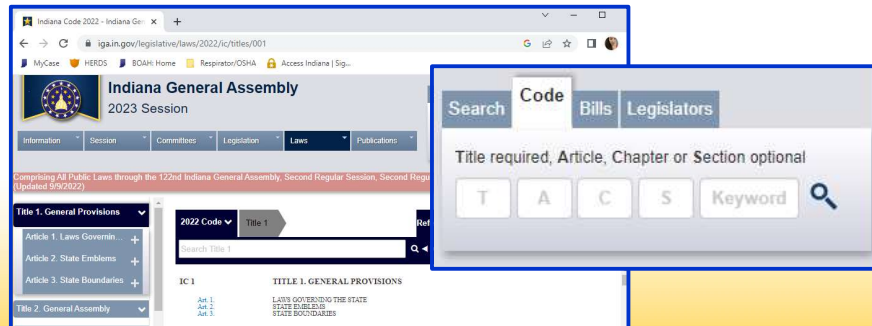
Indiana Code 2022 - Indiana Ge

iga.in.gov/legislative/laws/2022/ic/titles/001

MyCase HERDS BOAH: Home Respirator/OSHA Access Indiana | Sig...

Indiana General Assembly
2023 Session

Information Session Committees Legislation Laws Publications

Comprising All Public Laws through the 122nd Indiana General Assembly, Second Regular Session, Second Regu
(Updated 9/9/2022)

Title 1. General Provisions
Article 1. Laws Governin...
Article 2. State Emblems
Article 3. State Boundaries
Title 2. General Assembly

2022 Code Title 1 Ref
Search Title 1

IC 1 TITLE 1. GENERAL PROVISIONS
Art. 1. LAWS GOVERNING THE STATE
Art. 2. STATE EMBLEMS
Art. 3. STATE BOUNDARIES

Search Code Bills Legislators

Title required, Article, Chapter or Section optional

T A C S Keyword